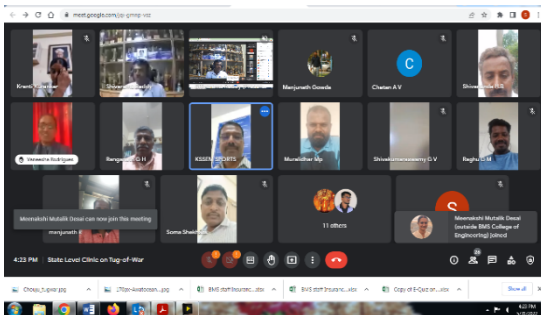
meet.google.com/pjr-gmne-vzs

Kranti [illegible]

Manjunath Gowda

C

Chetan A V

Shiva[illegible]

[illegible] Rodrigues

Rangaswa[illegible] G H

KSSEM SPORTS

Muralidhar Mp

Shivakumaraswamy G V

Raghu C M

Meenakshi Mutalik Desai can now join this meeting

manjunath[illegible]

Soma Shekhar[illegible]

11 others

S

Meenakshi Mutalik Desai (outside BMS College of Engineering) joined

4:23 PM | State Level Clinic on Tug-of-War

Chowu_tugwar.jpg

LT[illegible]-Avatboan....jpg

BMS staff Insurance....xlsx

BMS staff Insurance....xlsx

Copy of E-Quiz on....xlsx

Show all

4:23 PM